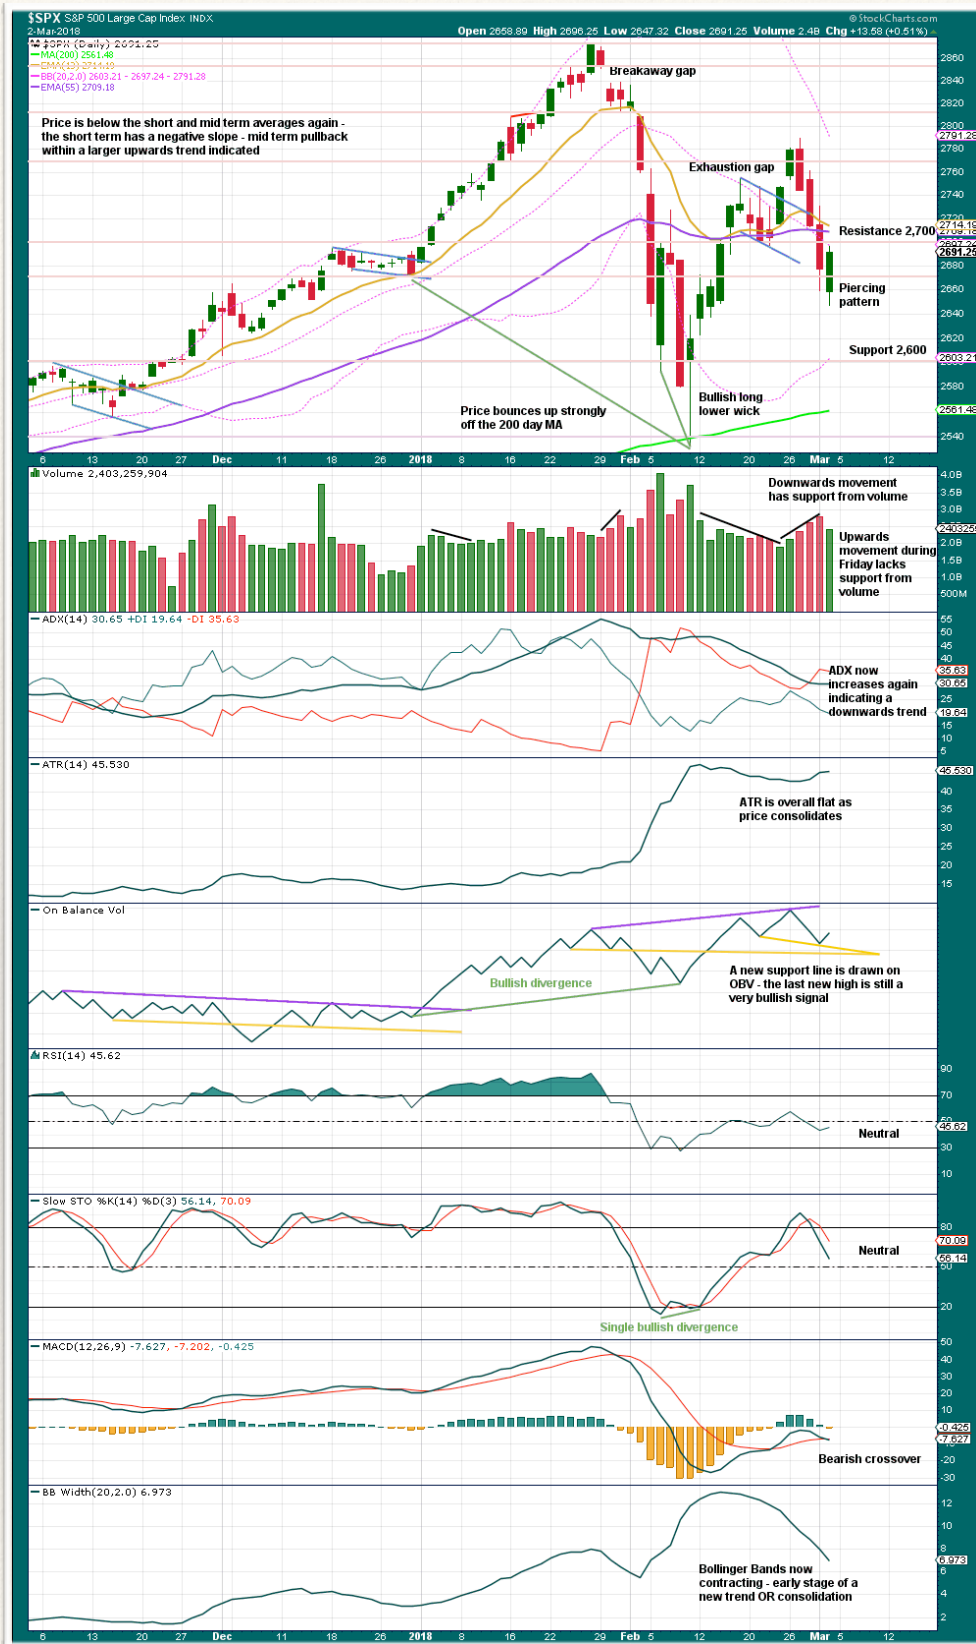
$SPX S&P 500 Large Cap Index INDX
@StockCharts.com
2-Mar-2018
Open 2658.89 High 2696.25 Low 2647.32 Close 2691.25 Volume 2.4B Chg +13.58 (+0.51%)
$SPX (Daily) 2691.25
MA(200) 2561.48
EMA(13) 2714.19
BB(20,2.0) 2603.21 - 2697.24 - 2791.28
EMA(55) 2709.18

Price is below the short and mid term averages again - the short term has a negative slope - mid term pullback within a larger upwards trend indicated

Breakaway gap
Exhaustion gap
Resistance 2,700
Piercing pattern
Support 2,600
Bullish long lower wick
Price bounces up strongly off the 200 day MA

2860 2840 2820 2800 2780 2760 2740 2720 2700 2680 2660 2640 2620 2600 2580 2560 2540
2791.28 2714.19 2709.18 2697.24 2691.25 2603.21 2561.48

6 13 20 27 Dec 11 18 26 2018 8 16 22 29 Feb 5 12 20 26 Mar 5 12

Volume 2,403,259,904
Downwards movement has support from volume
Upwards movement during Friday lacks support from volume
4.0B 3.5B 3.0B 2403259 2.0B 1.5B 1.0B 500M

ADX(14) 30.65 +DI 19.64 -DI 35.63
ADX now increases again indicating a downwards trend
55 50 45 40 35.63 30.65 25 19.64 15 10 5

ATR(14) 45.530
ATR is overall flat as price consolidates
45.530 40 35 30 25 20 15

On Balance Vol
Bullish divergence
A new support line is drawn on OBV - the last new high is still a very bullish signal

RSI(14) 45.62
Neutral
90 70 45.62 30 10

Slow STO %K(14) %D(3) 56.14, 70.09
Neutral
Single bullish divergence
80 70.09 56.14 50 20

MACD(12,26,9) -7.627, -7.202, -0.425
Bearish crossover
50 40 30 20 10 -0.425 -7.627 -20 -30

BB Width(20,2.0) 6.973
Bollinger Bands now contracting - early stage of a new trend OR consolidation
12 10 6.973 6 4 2

6 13 20 27 Dec 11 18 26 2018 8 16 22 29 Feb 5 12 20 26 Mar 5 12